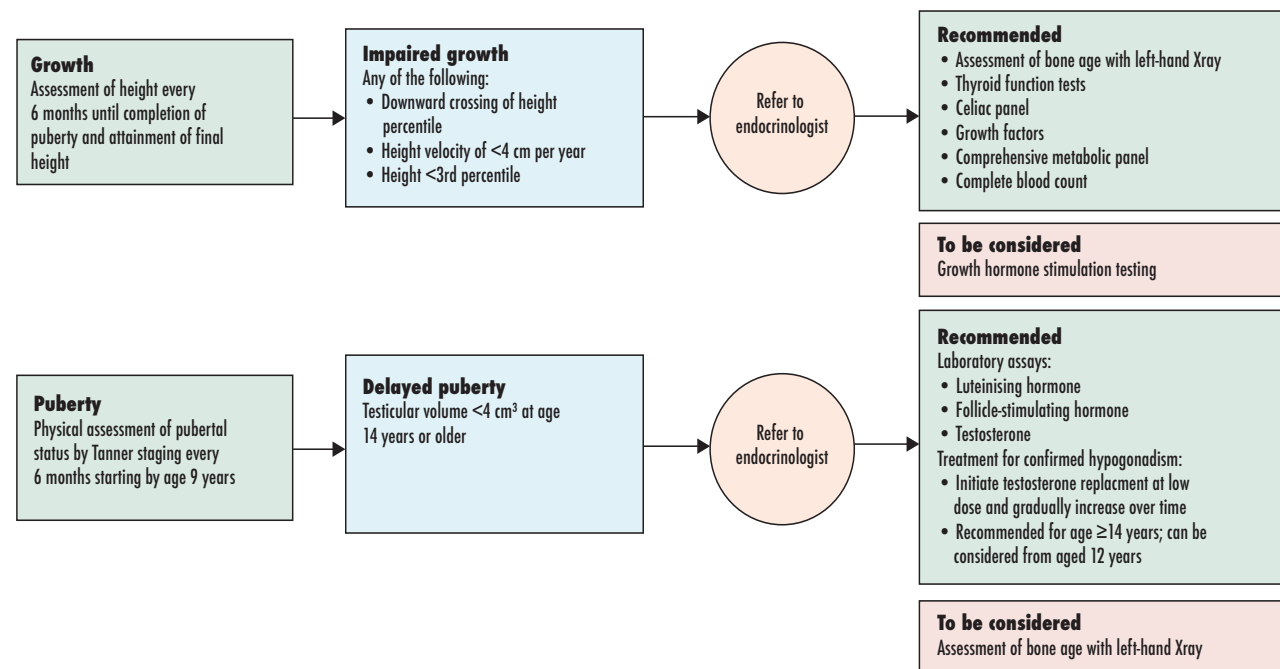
**Growth**
Assessment of height every 6 months until completion of puberty and attainment of final height

**Impaired growth**
Any of the following:
• Downward crossing of height percentile
• Height velocity of <4 cm per year
• Height <3rd percentile

Refer to endocrinologist

**Recommended**
• Assessment of bone age with left-hand Xray
• Thyroid function tests
• Celiac panel
• Growth factors
• Comprehensive metabolic panel
• Complete blood count

**To be considered**
Growth hormone stimulation testing

**Puberty**
Physical assessment of pubertal status by Tanner staging every 6 months starting by age 9 years

**Delayed puberty**
Testicular volume <4 cm$^3$ at age 14 years or older

Refer to endocrinologist

**Recommended**
Laboratory assays:
• Luteinising hormone
• Follicle-stimulating hormone
• Testosterone
Treatment for confirmed hypogonadism:
• Initiate testosterone replacment at low dose and gradually increase over time
• Recommended for age ≥14 years; can be considered from aged 12 years

**To be considered**
Assessment of bone age with left-hand Xray